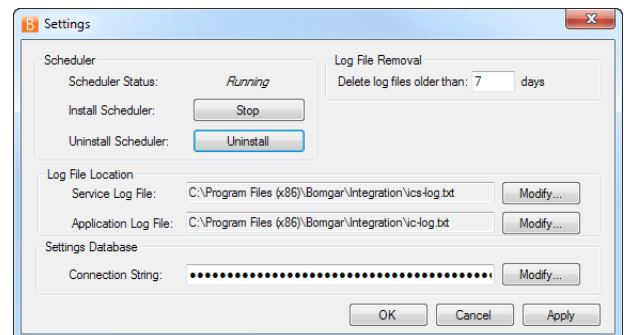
B Settings

Scheduler
Scheduler Status: Running
Install Scheduler: Stop
Uninstall Scheduler: Uninstall

Log File Removal
Delete log files older than: 7 days

Log File Location
Service Log File: C:\Program Files (x86)\Bomgar\Integration\ics-log.txt Modify...
Application Log File: C:\Program Files (x86)\Bomgar\Integration\ic-log.txt Modify...

Settings Database
Connection String: •••••••••••••••••••••••••••••••••••••••••••••••••••••• Modify...

OK Cancel Apply